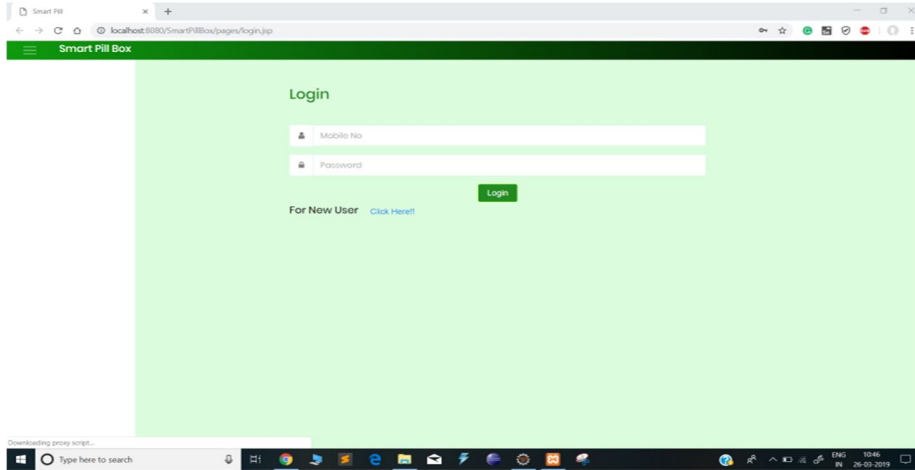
Smart Pill ×

localhost:8080/SmartPillBox/pages/login.jsp

Smart Pill Box

Login

Mobile No

Password

Login

For New User Click Here!!

Downloading proxy script...

Type here to search

ENG IN 10:46 26-03-2019